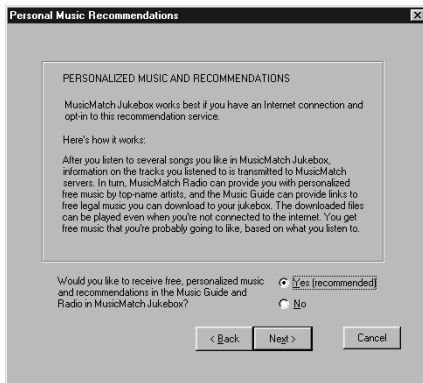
Personal Music Recommendations

PERSONALIZED MUSIC AND RECOMMENDATIONS

MusicMatch Jukebox works best if you have an Internet connection and opt-in to this recommendation service.

Here's how it works:

After you listen to several songs you like in MusicMatch Jukebox, information on the tracks you listened to is transmitted to MusicMatch servers. In turn, MusicMatch Radio can provide you with personalized free music by top-name artists, and the Music Guide can provide links to free legal music you can download to your jukebox. The downloaded files can be played even when you're not connected to the internet. You get free music that you're probably going to like, based on what you listen to.

Would you like to receive free, personalized music and recommendations in the Music Guide and Radio in MusicMatch Jukebox?

Yes (recommended)

No

< Back

Next >

Cancel